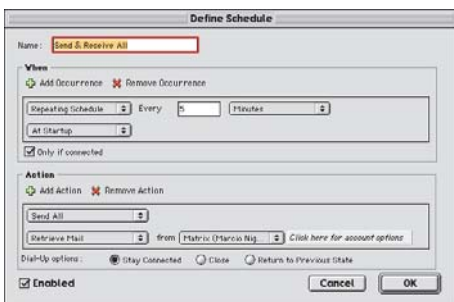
Define Schedule

Name: Send & Receive All

When

Add Occurrence Remove Occurrence

Repeating Schedule Every 5 Minutes

At Startup

Only if connected

Action

Add Action Remove Action

Send All

Retrieve Mail from Matrix (Marcia Nig... Click here for account options

Dial-Up options: Stay Connected Close Return to Previous State

Enabled

Cancel OK